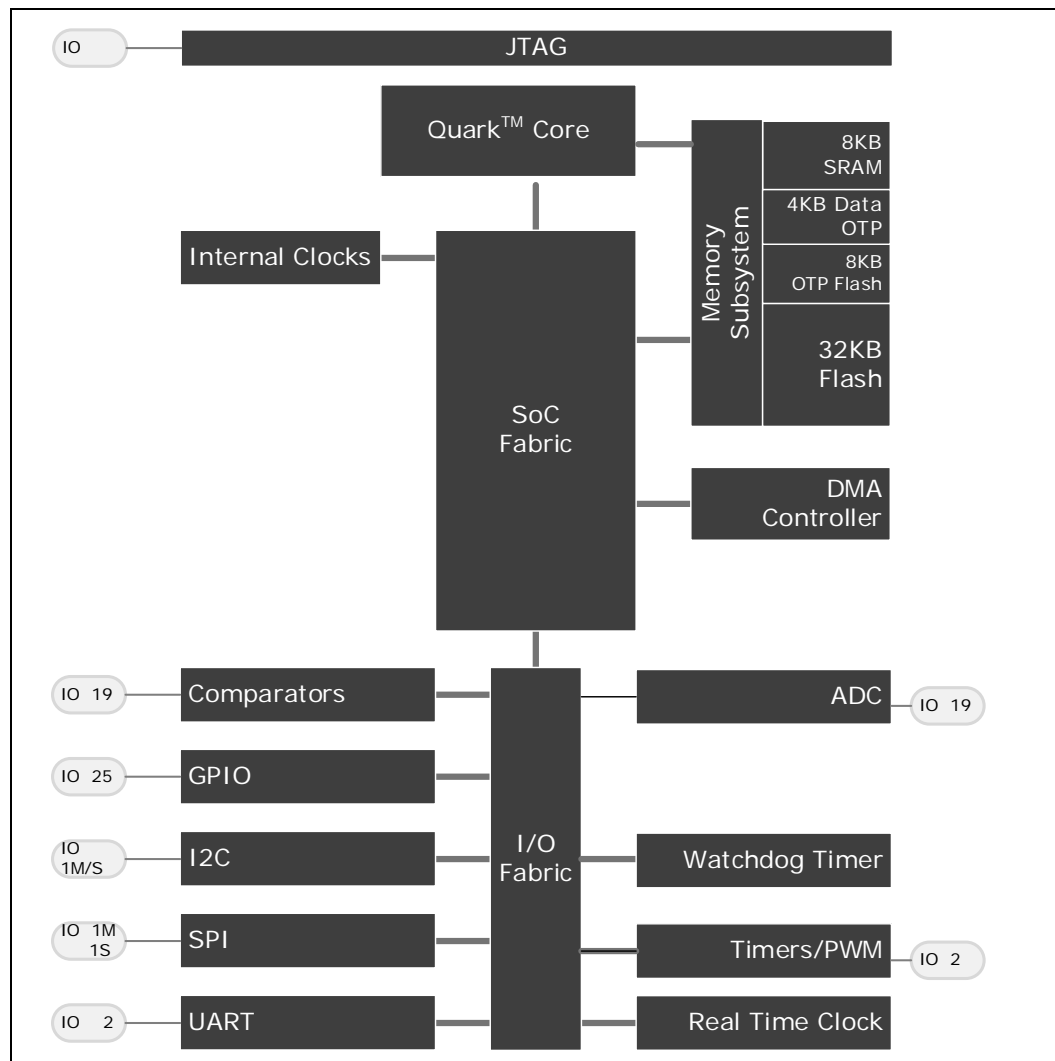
IO

JTAG

Quark™ Core

Memory Subsystem

8KB SRAM

4KB Data OTP

8KB OTP Flash

32KB Flash

Internal Clocks

SoC Fabric

DMA Controller

IO 19

Comparators

ADC

IO 19

IO 25

GPIO

IO 1M/S

I2C

I/O Fabric

Watchdog Timer

IO 1M 1S

SPI

Timers/PWM

IO 2

IO 2

UART

Real Time Clock